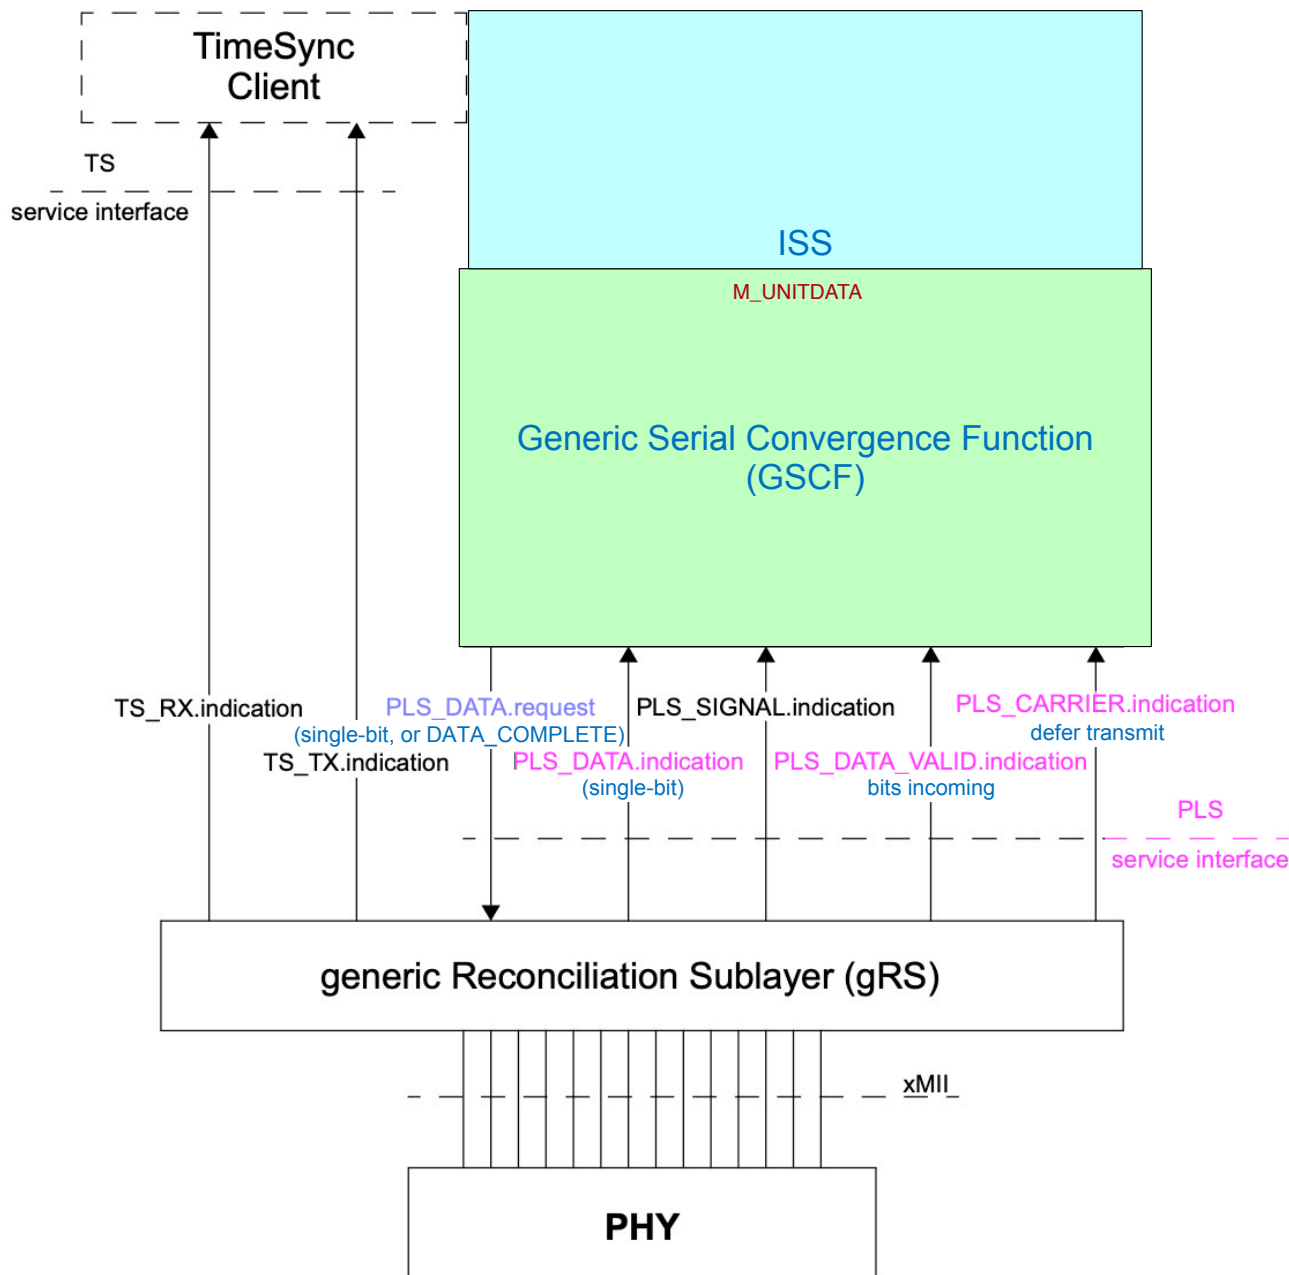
TimeSync Client

TS
service interface

ISS

M_UNITDATA

Generic Serial Convergence Function (GSCF)

TS_RX.indication

PLS_DATA.request
(single-bit, or DATA_COMPLETE)

TS_TX.indication

PLS_SIGNAL.indication

PLS_DATA.indication
(single-bit)

PLS_CARRIER.indication
defer transmit

PLS_DATA_VALID.indication
bits incoming

PLS
service interface

generic Reconciliation Sublayer (gRS)

xMII

PHY